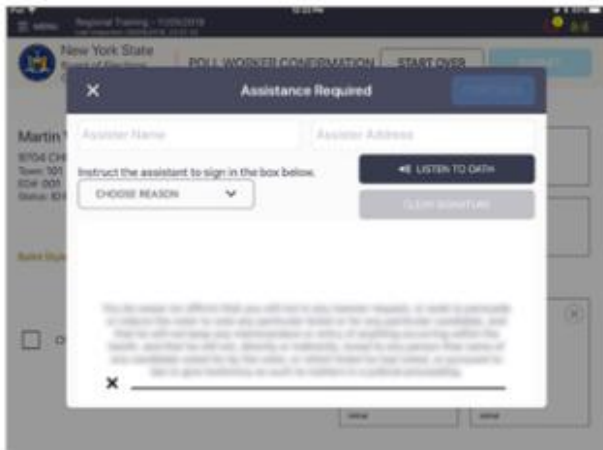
MENU Regional Training - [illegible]

New York State Board of Elections

POLL WORKER CONFIRMATION

START OVER

Martin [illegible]

9704 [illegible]
Town: 101
ED#: 005
Status: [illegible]

Assistance Required

Assister Name

Assister Address

Instruct the assistant to sign in the box below.

CHOOSE REASON

LISTEN TO OATH

CLEAR SIGNATURE

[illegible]

×